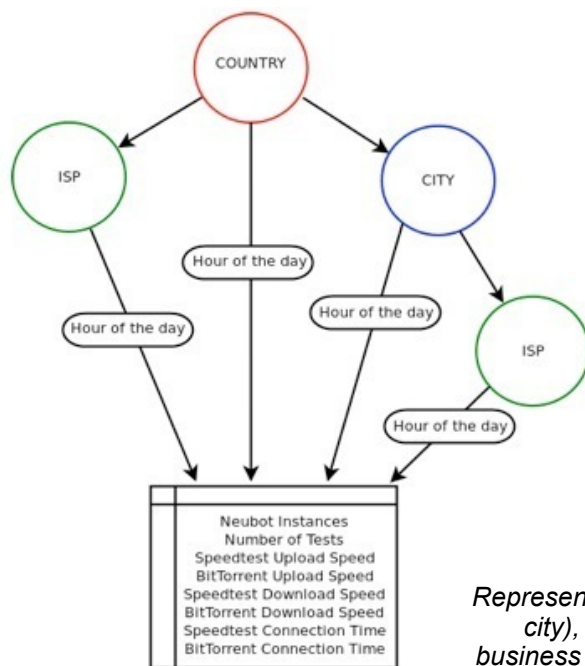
COUNTRY

ISP

CITY

Hour of the day

Hour of the day

Hour of the day

ISP

Hour of the day

Neubot Instances
Number of Tests
Speedtest Upload Speed
BitTorrent Upload Speed
Speedtest Download Speed
BitTorrent Download Speed
Speedtest Connection Time
BitTorrent Connection Time

Represen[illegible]
city), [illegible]
business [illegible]